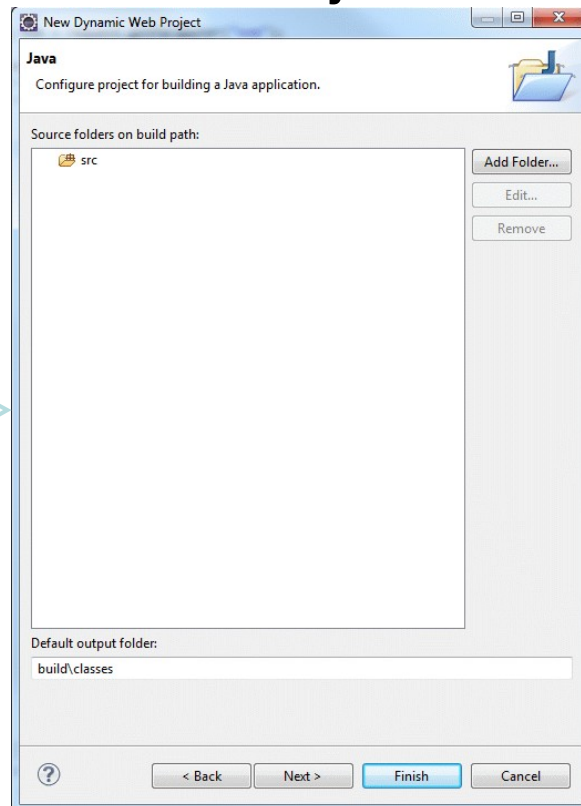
New Dynamic Web Project

Java

Configure project for building a Java application.

Source folders on build path:

src

Add Folder...

Edit...

Remove

Default output folder:

build\classes

?

< Back

Next >

Finish

Cancel